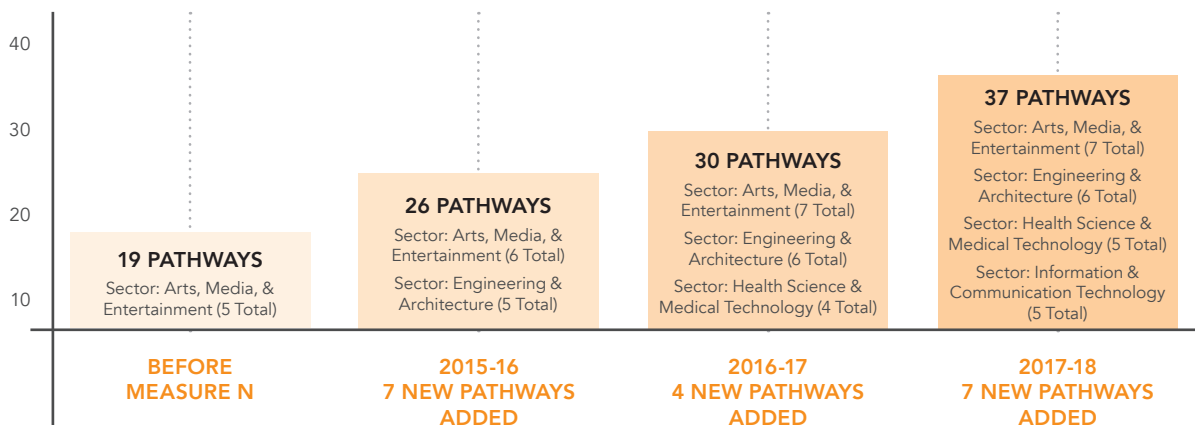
40

30

20

10

19 PATHWAYS
Sector: Arts, Media, & Entertainment (5 Total)

26 PATHWAYS
Sector: Arts, Media, & Entertainment (6 Total)
Sector: Engineering & Architecture (5 Total)

30 PATHWAYS
Sector: Arts, Media, & Entertainment (7 Total)
Sector: Engineering & Architecture (6 Total)
Sector: Health Science & Medical Technology (4 Total)

37 PATHWAYS
Sector: Arts, Media, & Entertainment (7 Total)
Sector: Engineering & Architecture (6 Total)
Sector: Health Science & Medical Technology (5 Total)
Sector: Information & Communication Technology (5 Total)

BEFORE MEASURE N

2015-16
7 NEW PATHWAYS ADDED

2016-17
4 NEW PATHWAYS ADDED

2017-18
7 NEW PATHWAYS ADDED